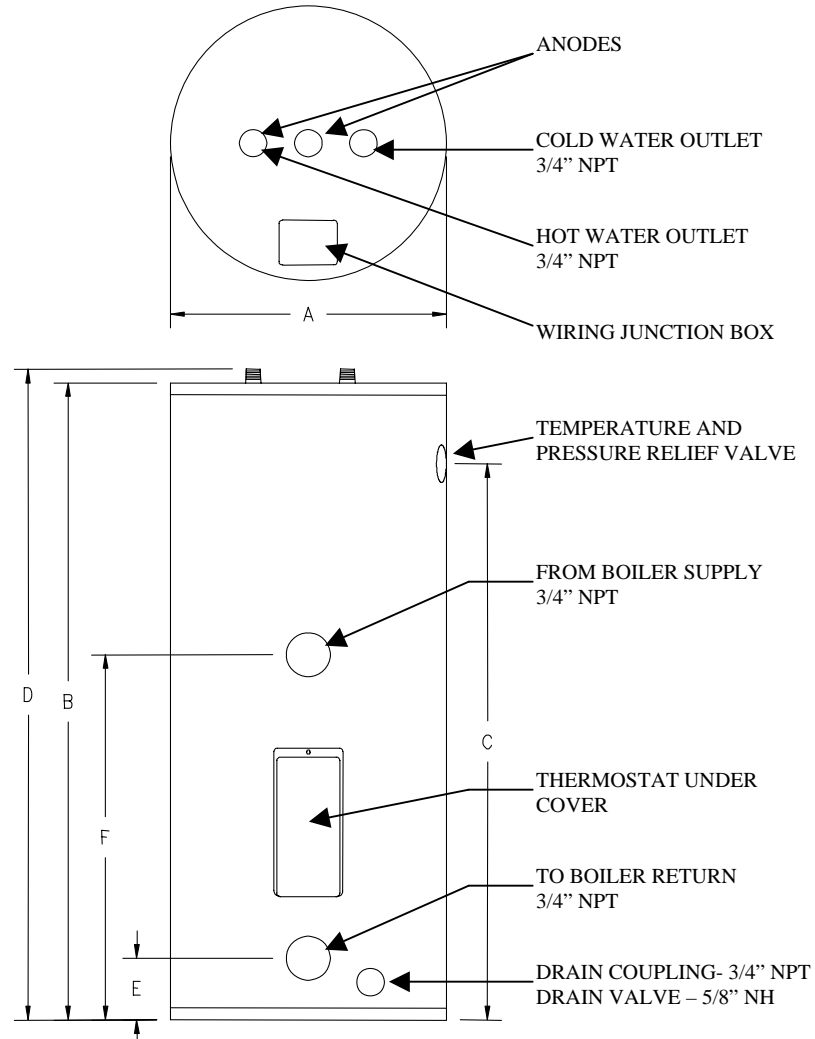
ANODES

COLD WATER OUTLET
3/4" NPT

HOT WATER OUTLET
3/4" NPT

A

WIRING JUNCTION BOX

TEMPERATURE AND
PRESSURE RELIEF VALVE

FROM BOILER SUPPLY
3/4" NPT

D

B

C

THERMOSTAT UNDER
COVER

F

TO BOILER RETURN
3/4" NPT

E

DRAIN COUPLING- 3/4" NPT
DRAIN VALVE – 5/8" NH